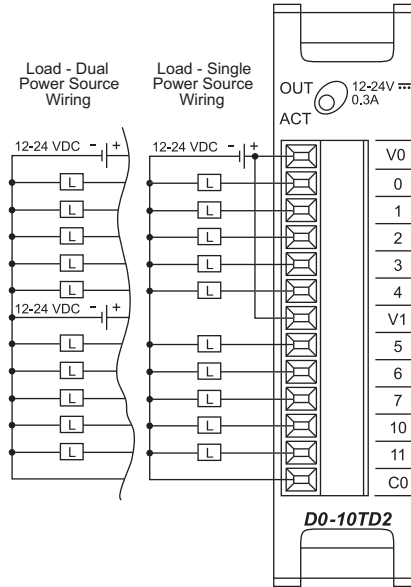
Load - Dual Power Source Wiring

Load - Single Power Source Wiring

OUT
ACT
12-24V ⎓
0.3A

12-24 VDC − +
L
L
L
L
L
12-24 VDC − +
L
L
L
L
L
L

12-24 VDC − +
L
L
L
L
L
L
L
L
L
L
L
L

V0
0
1
2
3
4
V1
5
6
7
10
11
C0

D0-10TD2